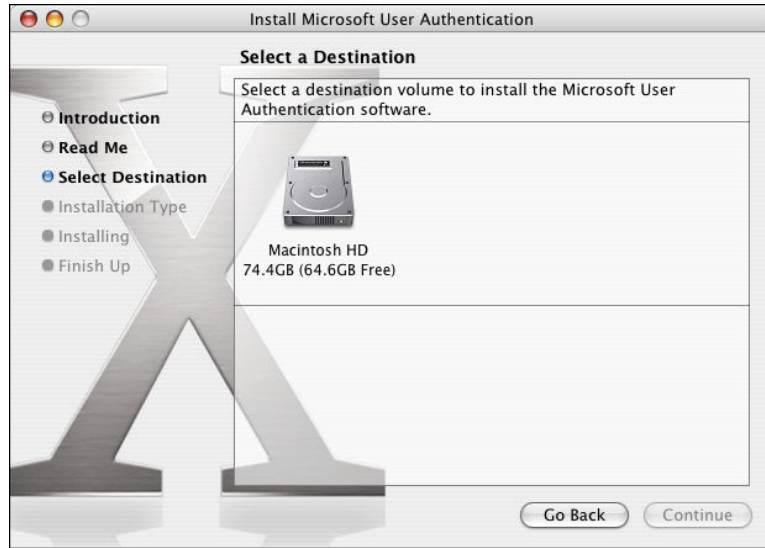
Install Microsoft User Authentication

Select a Destination

Introduction
Read Me
Select Destination
Installation Type
Installing
Finish Up

Select a destination volume to install the Microsoft User Authentication software.

Macintosh HD
74.4GB (64.6GB Free)

Go Back
Continue